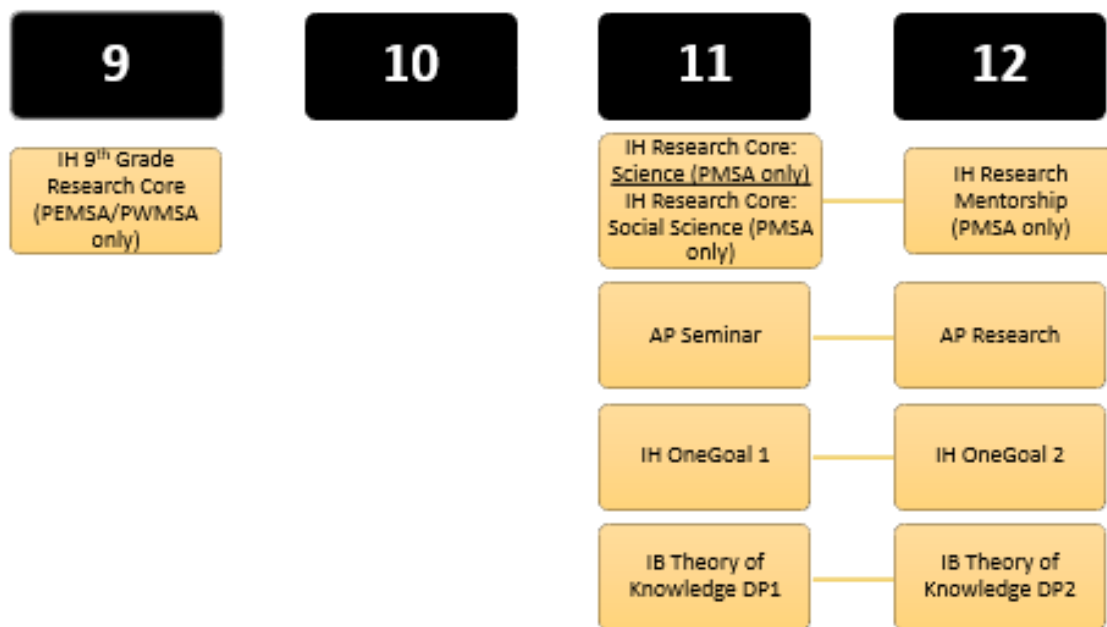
9

10

11

12

IH 9$^{th}$ Grade Research Core (PEMSA/PWMSA only)

IH Research Core: Science (PMSA only)
IH Research Core: Social Science (PMSA only)

IH Research Mentorship (PMSA only)

AP Seminar

AP Research

IH OneGoal 1

IH OneGoal 2

IB Theory of Knowledge DP1

IB Theory of Knowledge DP2